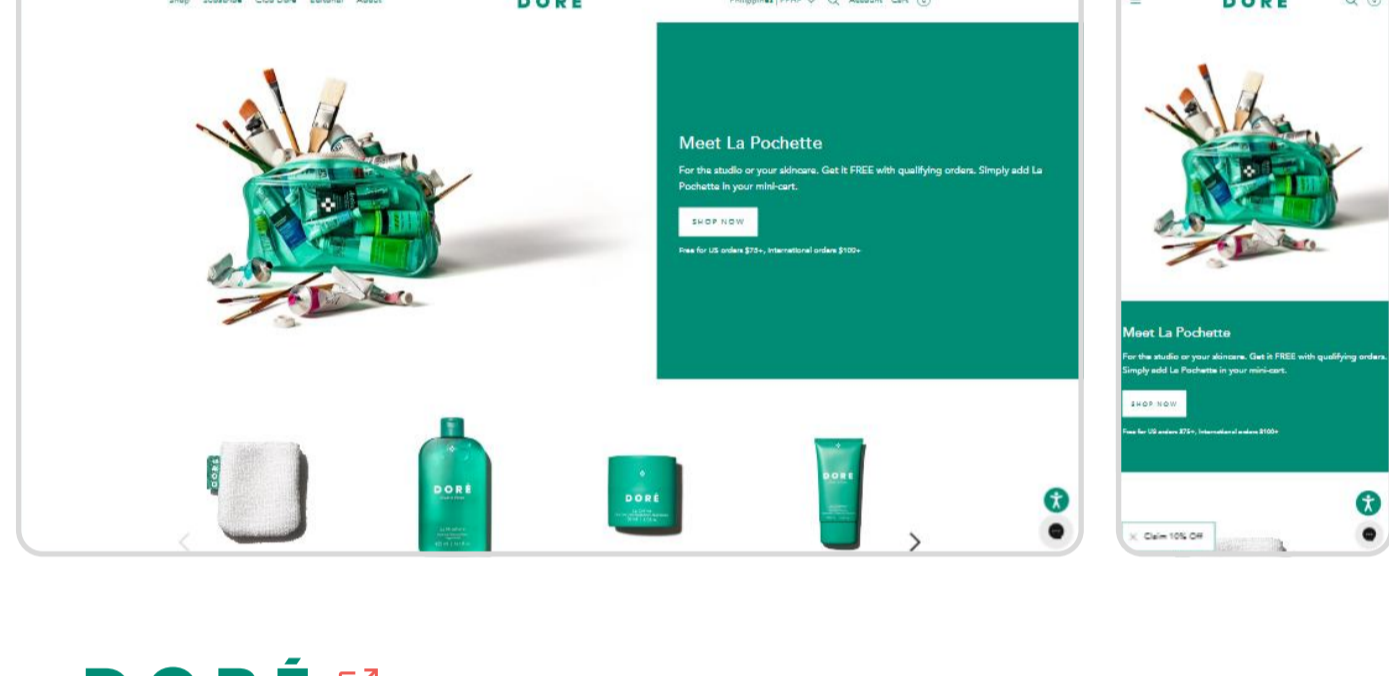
DORÉ

Meet La Pochette

For the studio or your skincare. Get it FREE with qualifying orders. Simply add La Pochette in your mini-cart.

SHOP NOW

Free for US orders $75+, International orders $100+

DORÉ

DORÉ

DORÉ

DORÉ

DORÉ

Meet La Pochette

For the studio or your skincare. Get it FREE with qualifying orders. Simply add La Pochette in your mini-cart.

SHOP NOW

Free for US orders $75+, International orders $100+

Claim 10% Off

DORÉ